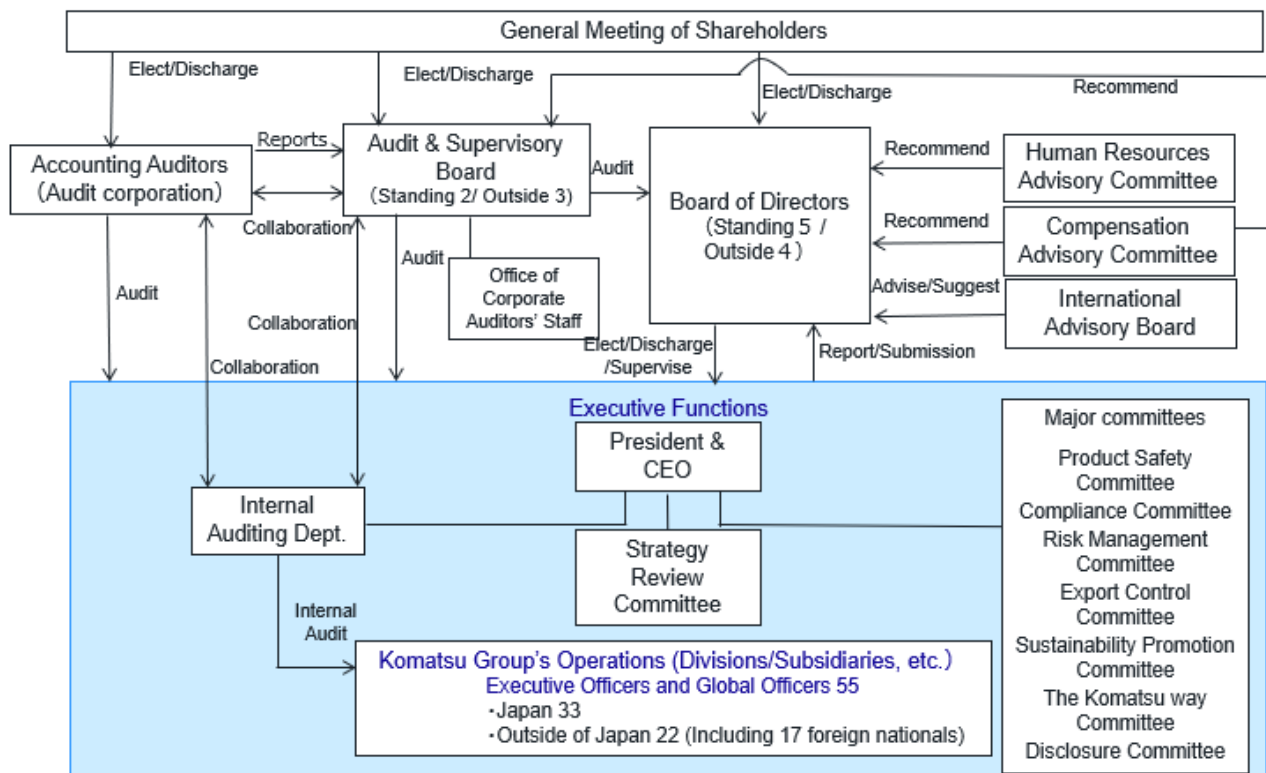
General Meeting of Shareholders

Elect/Discharge

Elect/Discharge

Elect/Discharge

Recommend

Reports

Accounting Auditors (Audit corporation)

Audit & Supervisory Board (Standing 2/ Outside 3)

Audit

Board of Directors (Standing 5 / Outside 4)

Recommend

Human Resources Advisory Committee

Recommend

Compensation Advisory Committee

Advise/Suggest

International Advisory Board

Collaboration

Audit

Office of Corporate Auditors' Staff

Audit

Collaboration

Collaboration

Elect/Discharge /Supervise

Report/Submission

Executive Functions

President & CEO

Internal Auditing Dept.

Strategy Review Committee

Major committees

Product Safety Committee

Compliance Committee

Risk Management Committee

Export Control Committee

Sustainability Promotion Committee

The Komatsu way Committee

Disclosure Committee

Internal Audit

Komatsu Group's Operations (Divisions/Subsidiaries, etc.)

Executive Officers and Global Officers 55

・Japan 33

・Outside of Japan 22 (Including 17 foreign nationals)